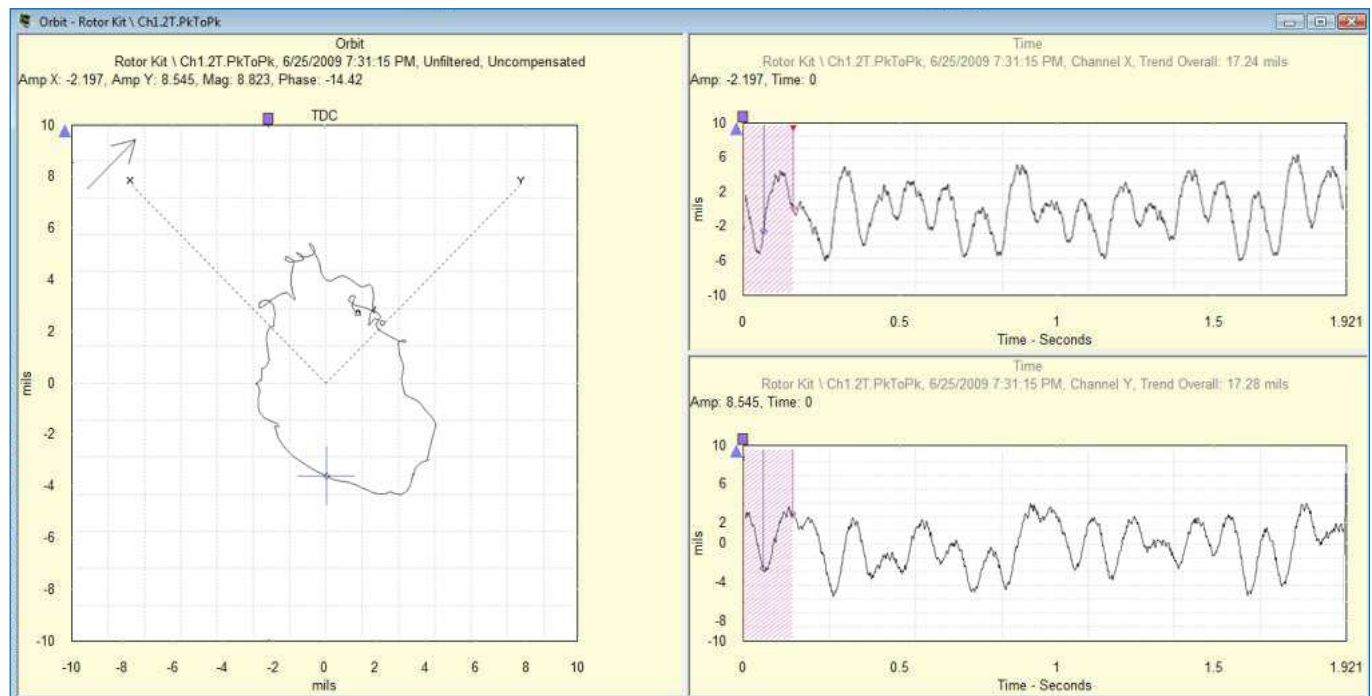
Orbit - Rotor Kit \ Ch1.2T.PkToPk

Orbit
Rotor Kit \ Ch1.2T.PkToPk, 6/25/2009 7:31:15 PM, Unfiltered, Uncompensated
Amp X: -2.197, Amp Y: 8.545, Mag: 8.823, Phase: -14.42

TDC

X
Y

10
8
6
4
2
0
-2
-4
-6
-8
-10

mils

-10 -8 -6 -4 -2 0 2 4 6 8 10
mils

Time
Rotor Kit \ Ch1.2T.PkToPk, 6/25/2009 7:31:15 PM, Channel X, Trend Overall: 17.24 mils
Amp: -2.197, Time: 0

10
6
2
-2
-6
-10

mils

0 0.5 1 1.5 1.921
Time - Seconds

Time
Rotor Kit \ Ch1.2T.PkToPk, 6/25/2009 7:31:15 PM, Channel Y, Trend Overall: 17.28 mils
Amp: 8.545, Time: 0

10
6
2
0
-4
-8
-10

mils

0 0.5 1 1.5 1.921
Time - Seconds